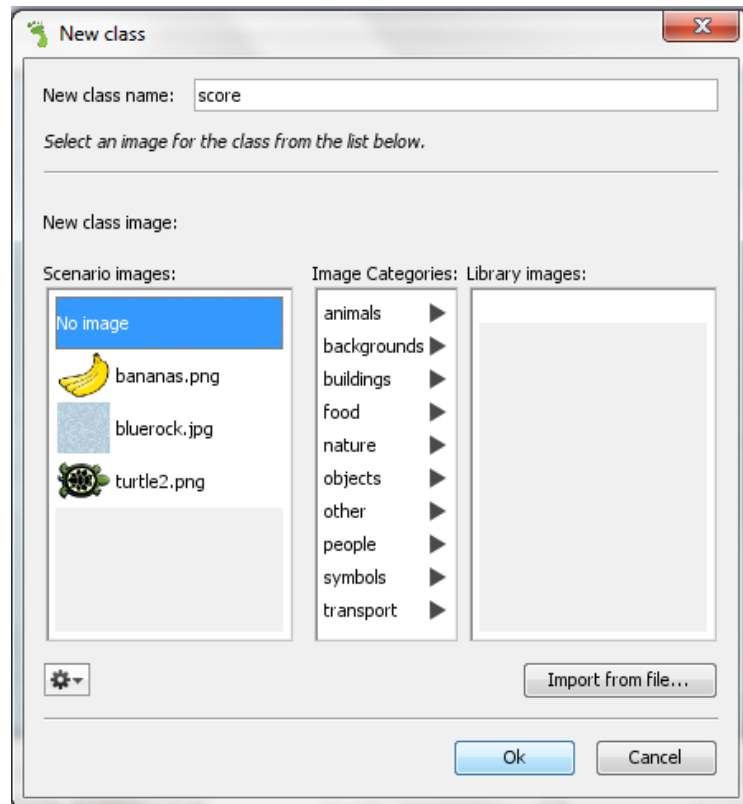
New class

New class name: score

Select an image for the class from the list below.

New class image:

Scenario images:

No image

bananas.png

bluerock.jpg

turtle2.png

Image Categories:

animals

backgrounds

buildings

food

nature

objects

other

people

symbols

transport

Library images:

Import from file...

Ok

Cancel